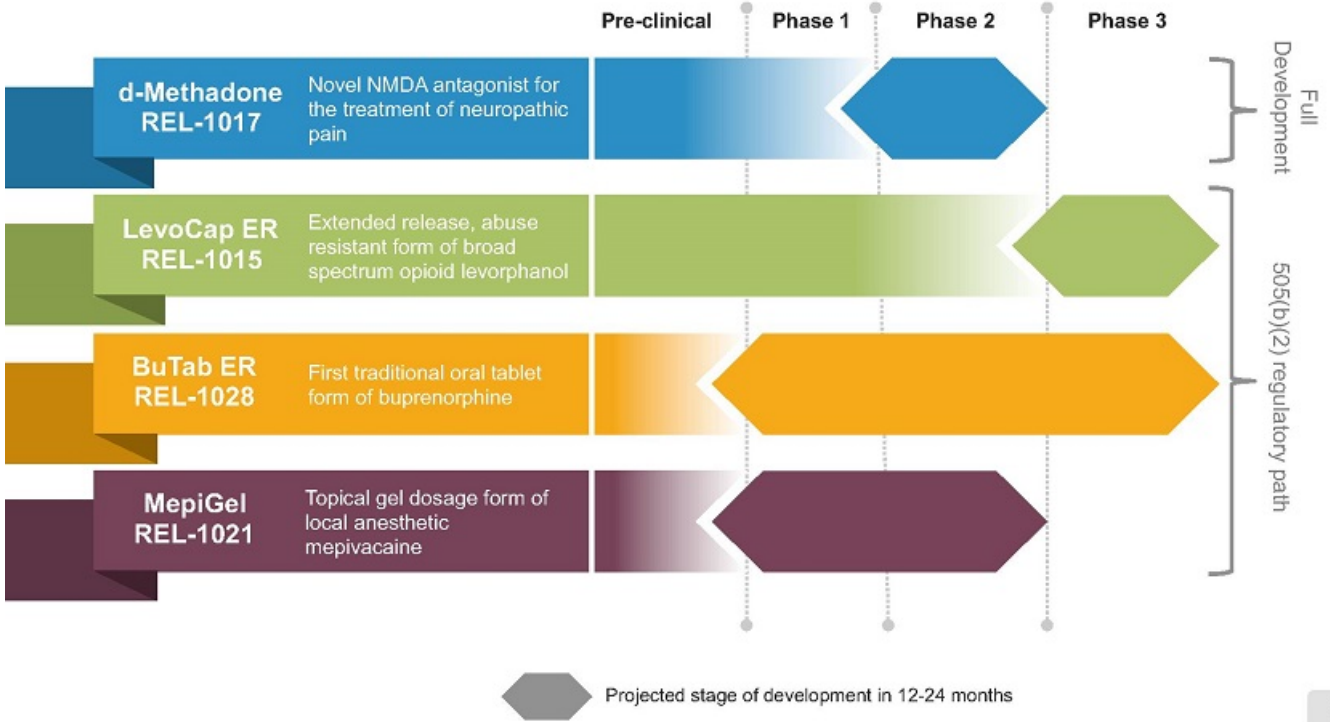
Pre-clinical | Phase 1 | Phase 2 | Phase 3

d-Methadone REL-1017
Novel NMDA antagonist for the treatment of neuropathic pain

LevoCap ER REL-1015
Extended release, abuse resistant form of broad spectrum opioid levorphanol

BuTab ER REL-1028
First traditional oral tablet form of buprenorphine

MepiGel REL-1021
Topical gel dosage form of local anesthetic mepivacaine

Full Development

505(b)(2) regulatory path

Projected stage of development in 12-24 months